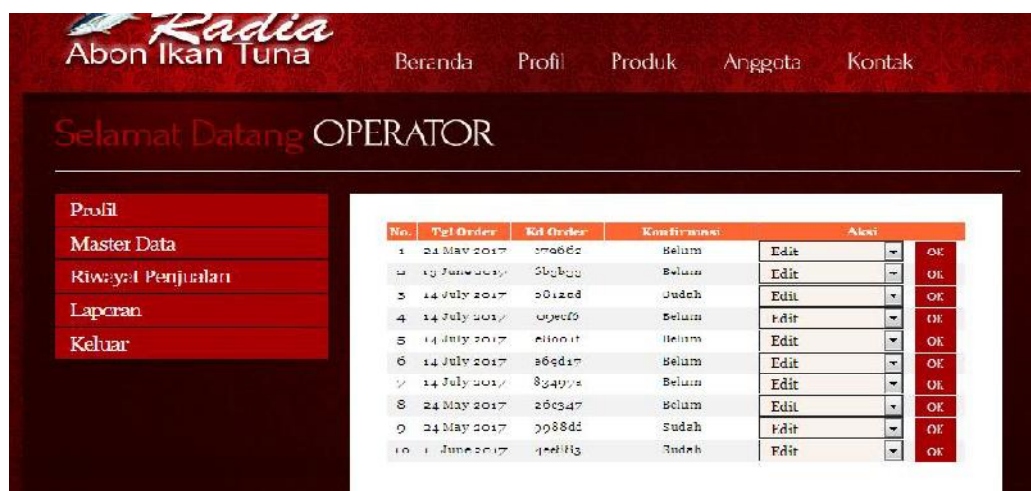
Radia
Abon Ikan Tuna

Beranda Profil Produk Anggota Kontak

Selamat Datang OPERATOR

Profil
Master Data
Riwayat Penjualan
Laporan
Keluar

| No. | Tgl Order | Kd Order | Konfirmasi | Aksi | |
|---|---|---|---|---|---|
| 1 | 24 May 2017 | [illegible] | Belum | Edit | OK |
| 2 | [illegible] June 2017 | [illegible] | Belum | Edit | OK |
| 3 | 14 July 2017 | 581288 | Sudah | Edit | OK |
| 4 | 14 July 2017 | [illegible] | Belum | Edit | OK |
| 5 | 14 July 2017 | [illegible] | Belum | Edit | OK |
| 6 | 14 July 2017 | 869d17 | Belum | Edit | OK |
| 7 | 14 July 2017 | 83499a | Belum | Edit | OK |
| 8 | 24 May 2017 | 26c347 | Belum | Edit | OK |
| 9 | 24 May 2017 | 9988dd | Sudah | Edit | OK |
| 10 | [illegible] June 2017 | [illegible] | Sudah | Edit | OK |